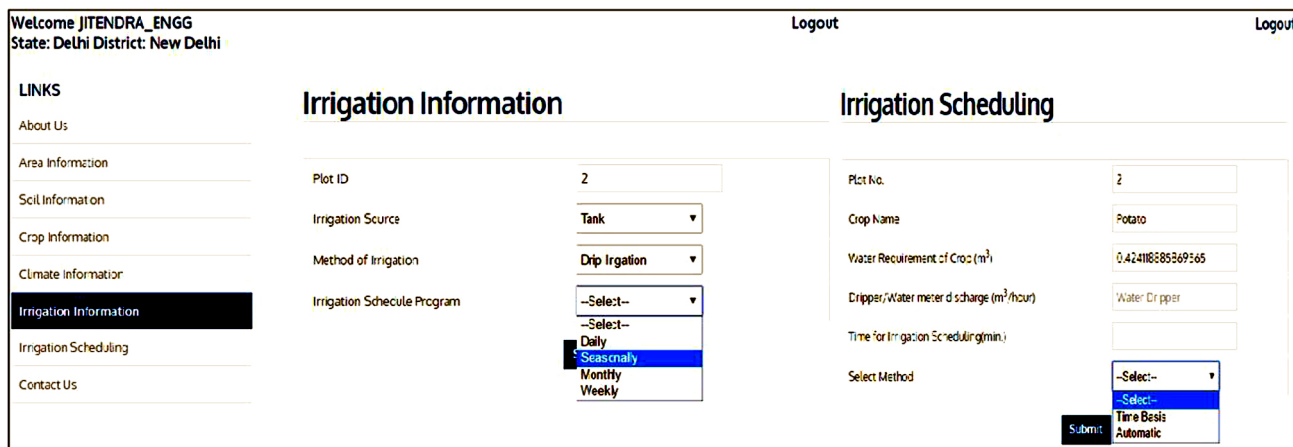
Welcome JITENDRA_ENGG
State: Delhi District: New Delhi

Logout

Logout

LINKS
About Us
Area Information
Soil Information
Crop Information
Climate Information
Irrigation Information
Irrigation Scheduling
Contact Us

Irrigation Information

Plot ID | 2
Irrigation Source | Tank
Method of Irrigation | Drip Irgation
Irrigation Schecule Program | --Select--

--Select--
Daily
Seasonally
Monthly
Weekly

Irrigation Scheduling

Plot No. | 2
Crop Name | Potato
Water Requirement of Crop ($m^3$) | 0.424118885369565
Dripper/Water meter discharge ($m^3$/hour) | Water Dripper
Time for Irrigation Scheduling(min.)
Select Method | --Select--

--Select--
Time Basis
Automatic

Submit